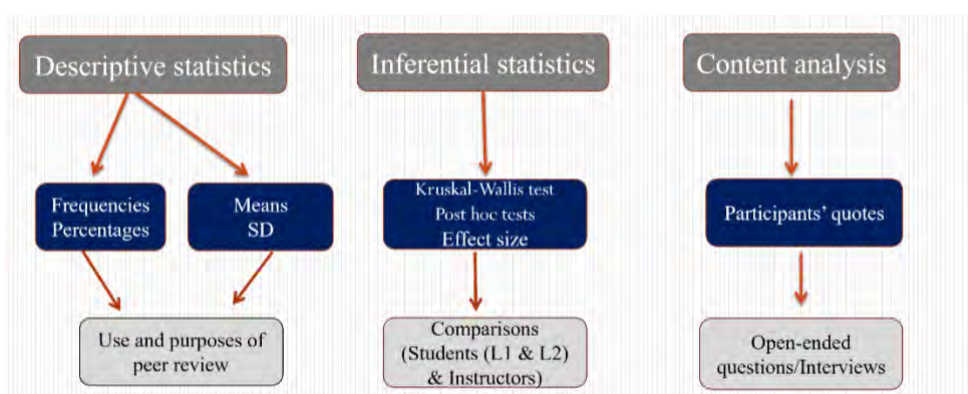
Descriptive statistics

Frequencies
Percentages

Means
SD

Use and purposes of peer review

Inferential statistics

Kruskal-Wallis test
Post hoc tests
Effect size

Comparisons (Students (L1 & L2) & Instructors)

Content analysis

Participants' quotes

Open-ended questions/Interviews